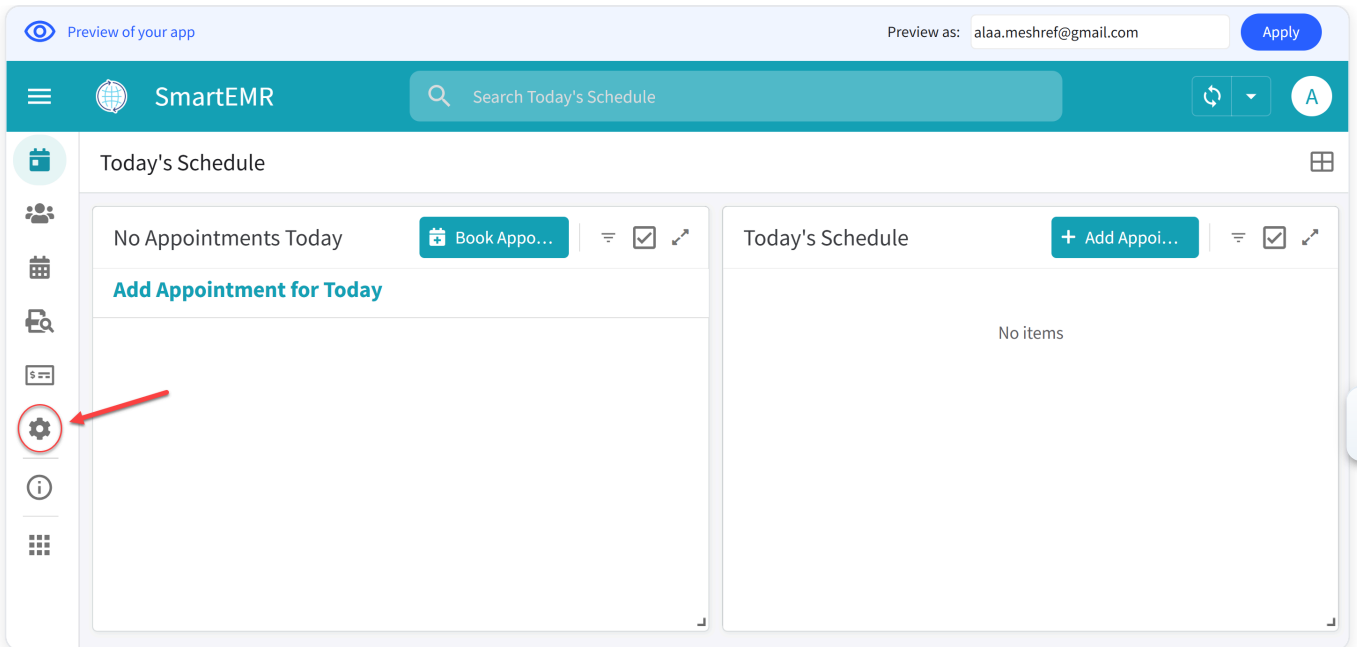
Preview of your app

Preview as: alaa.meshref@gmail.com Apply

SmartEMR

Search Today's Schedule

A

Today's Schedule

No Appointments Today

Book Appo...

Add Appointment for Today

Today's Schedule

Add Appoi...

No items